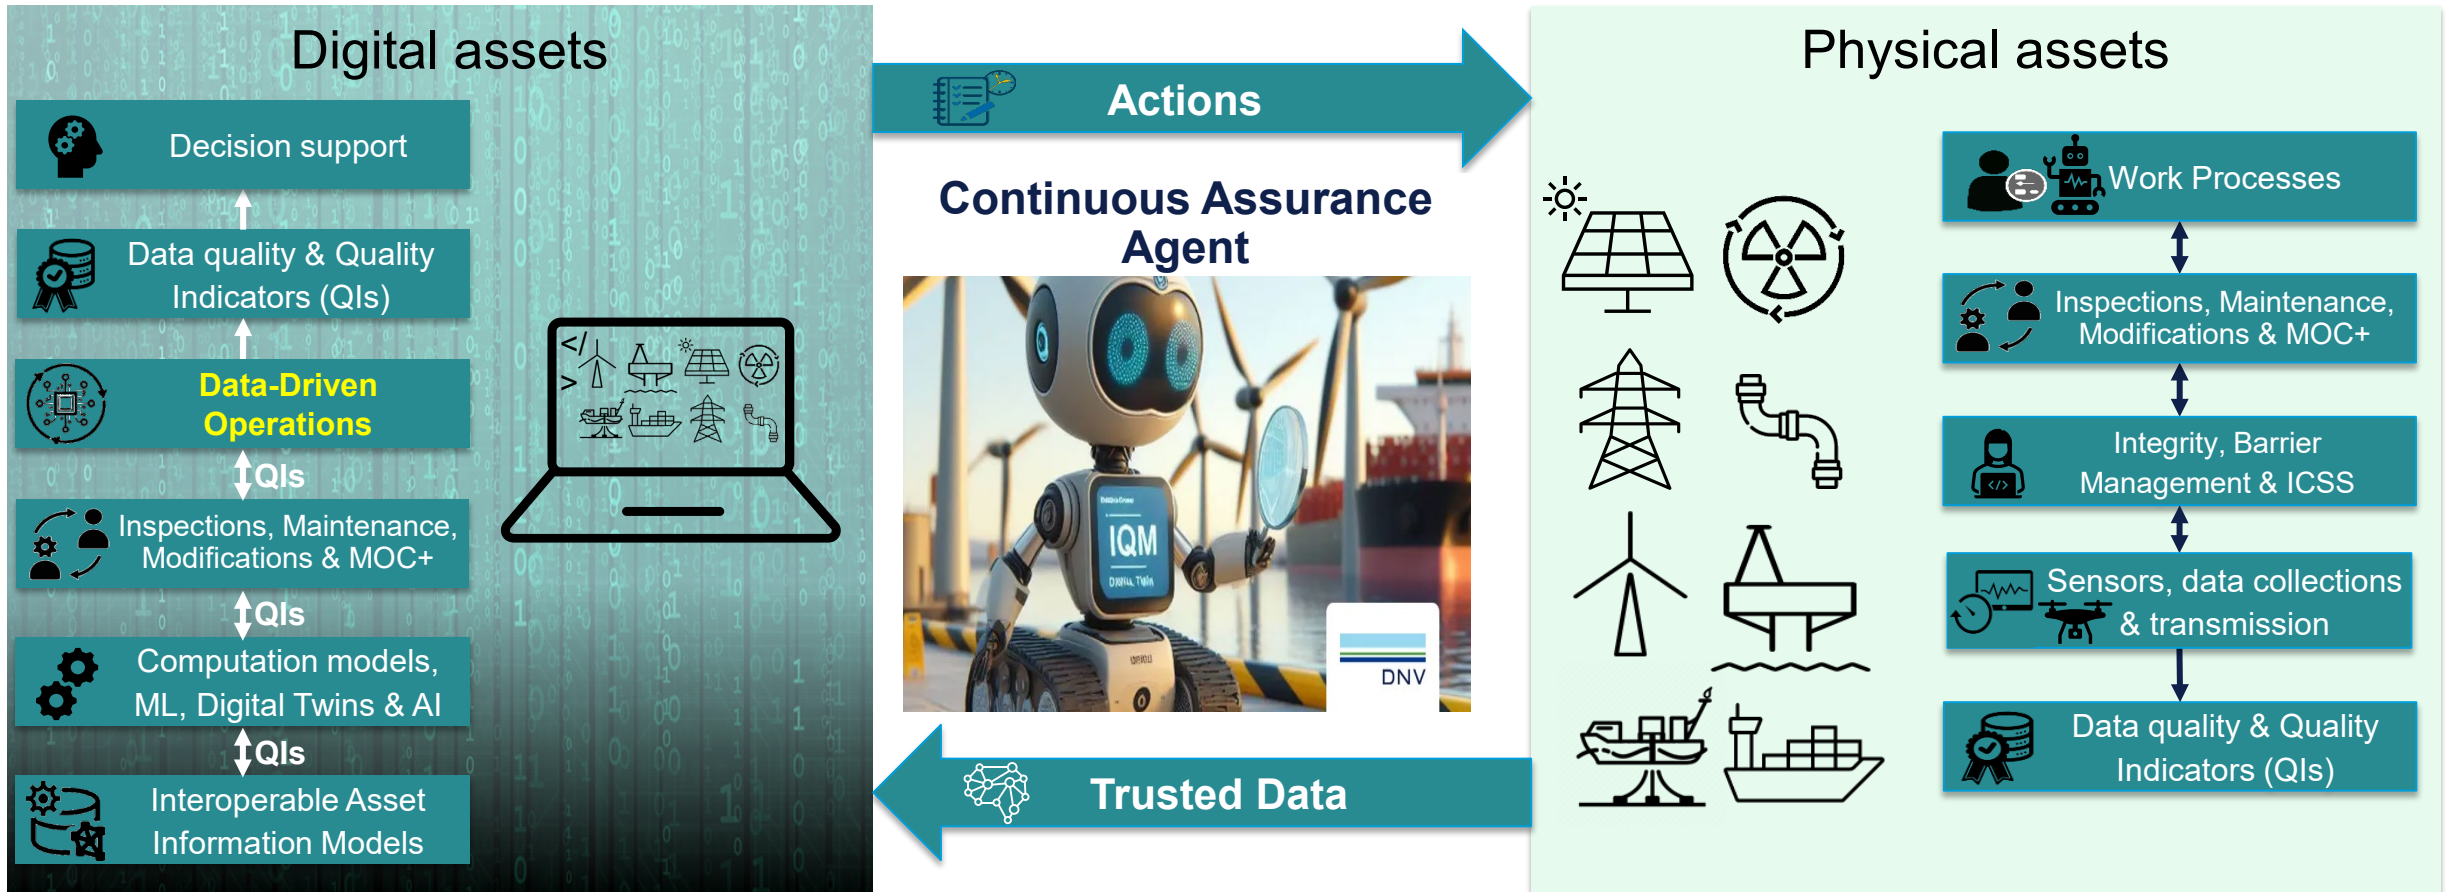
Digital assets

Decision support

Data quality & Quality Indicators (QIs)

Data-Driven Operations

QIs

Inspections, Maintenance, Modifications & MOC+

QIs

Computation models, ML, Digital Twins & AI

QIs

Interoperable Asset Information Models

</
>

Actions

Continuous Assurance Agent

IQM

DNV

Trusted Data

Physical assets

Work Processes

Inspections, Maintenance, Modifications & MOC+

Integrity, Barrier Management & ICSS

Sensors, data collections & transmission

Data quality & Quality Indicators (QIs)